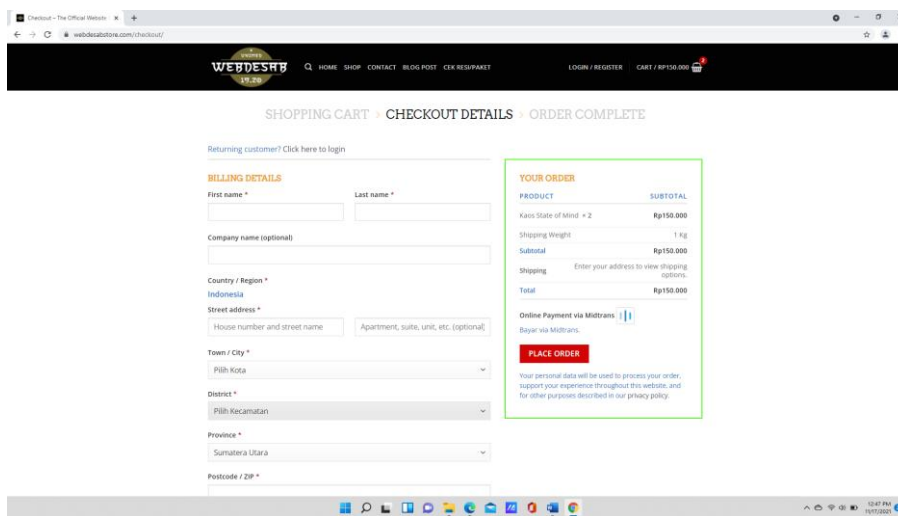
Checkout – The Official Website ×

webdesabstore.com/checkout/

WEBDESHB 19.20

HOME SHOP CONTACT BLOG POST CEK RESI/PAKET

LOGIN / REGISTER CART / RP150.000 2

SHOPPING CART > CHECKOUT DETAILS > ORDER COMPLETE

Returning customer? Click here to login

BILLING DETAILS

First name *

Last name *

Company name (optional)

Country / Region *

Indonesia

Street address *

House number and street name

Apartment, suite, unit, etc. (optional)

Town / City *

Pilih Kota

District *

Pilih Kecamatan

Province *

Sumatera Utara

Postcode / ZIP *

YOUR ORDER

| PRODUCT | SUBTOTAL |
|---|---|
| Kaos State of Mind × 2 | Rp150.000 |
| Shipping Weight | 1 Kg |
| Subtotal | Rp150.000 |
| Shipping | Enter your address to view shipping options. |
| Total | Rp150.000 |

Online Payment via Midtrans

Bayar via Midtrans.

PLACE ORDER

Your personal data will be used to process your order, support your experience throughout this website, and for other purposes described in our privacy policy.

12:47 PM
11/11/2021